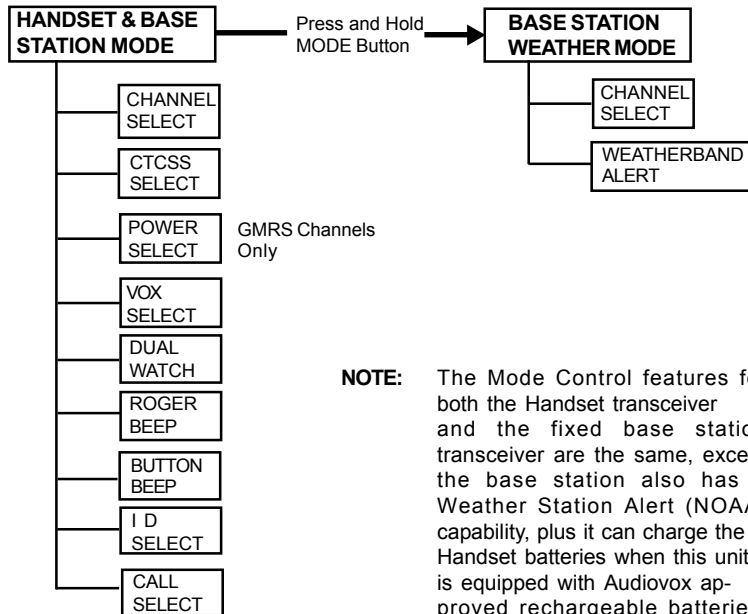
HANDSET & BASE STATION MODE

Press and Hold MODE Button

BASE STATION WEATHER MODE

CHANNEL SELECT

WEATHERBAND ALERT

CHANNEL SELECT

CTCSS SELECT

POWER SELECT

GMRS Channels Only

VOX SELECT

DUAL WATCH

ROGER BEEP

BUTTON BEEP

I D SELECT

CALL SELECT

NOTE: The Mode Control features fo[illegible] both the Handset transceiver and the fixed base statio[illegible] transceiver are the same, exce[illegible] the base station also has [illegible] Weather Station Alert (NOA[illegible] capability, plus it can charge the Handset batteries when this unit is equipped with Audiovox approved rechargeable batterie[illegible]